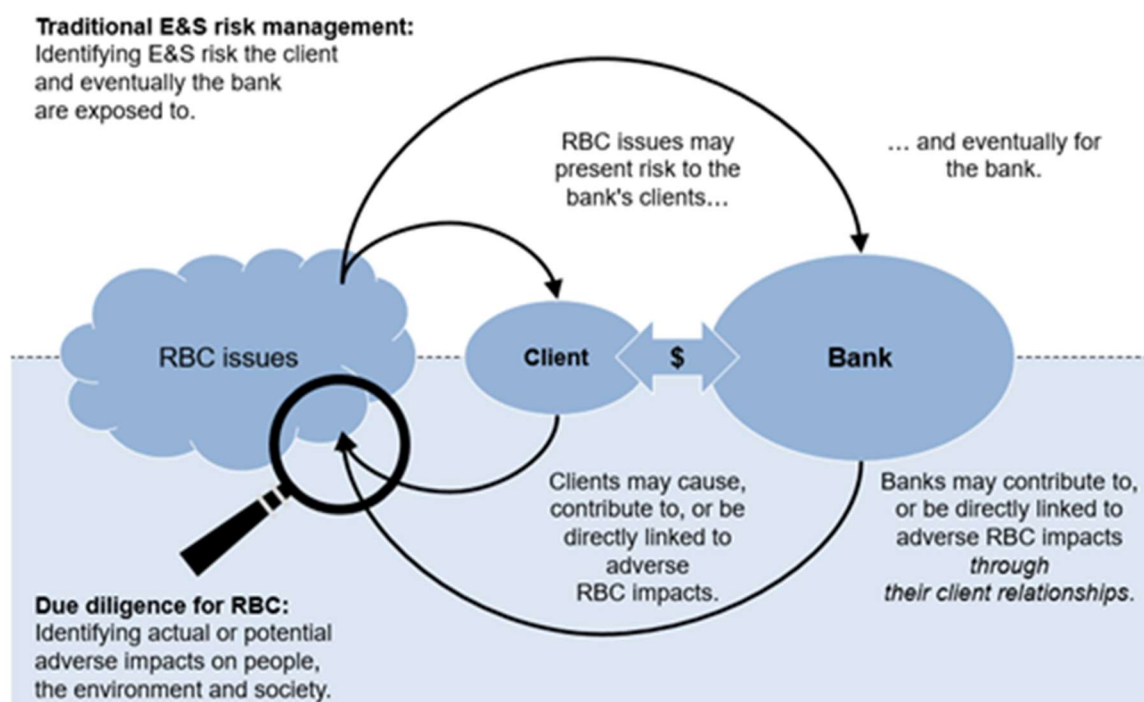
**Traditional E&S risk management:**
Identifying E&S risk the client and eventually the bank are exposed to.

RBC issues may present risk to the bank's clients...

... and eventually for the bank.

RBC issues

Client

$

Bank

Clients may cause, contribute to, or be directly linked to adverse RBC impacts.

Banks may contribute to, or be directly linked to adverse RBC impacts *through their client relationships*.

**Due diligence for RBC:**
Identifying actual or potential adverse impacts on people, the environment and society.